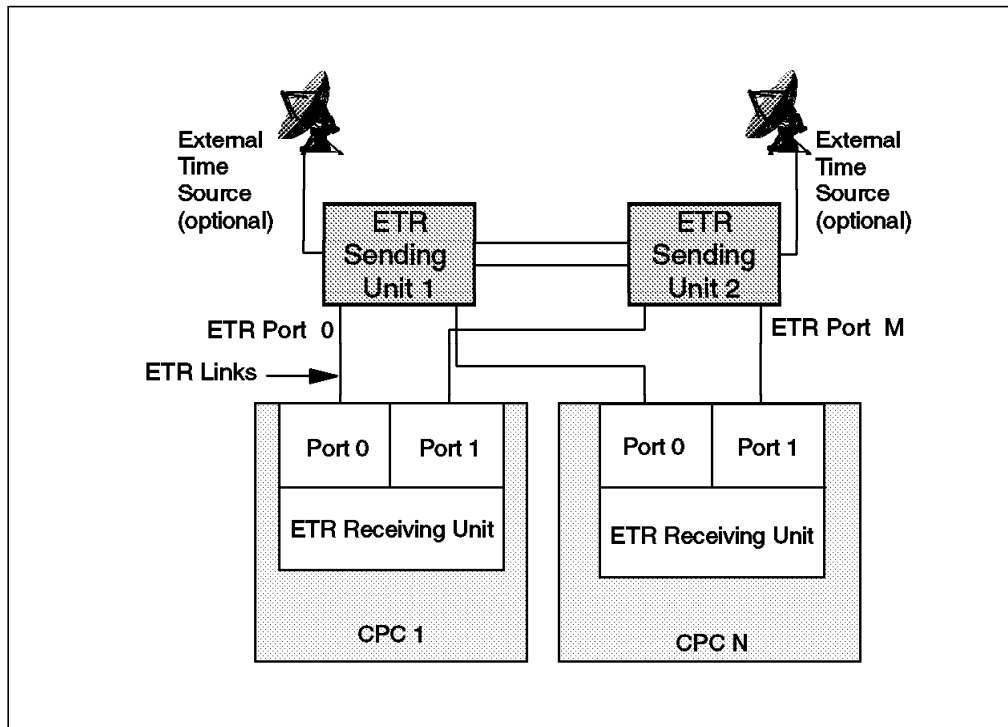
External Time Source (optional)

External Time Source (optional)

ETR Sending Unit 1

ETR Sending Unit 2

ETR Port 0

ETR Port M

ETR Links

Port 0

Port 1

ETR Receiving Unit

CPC 1

Port 0

Port 1

ETR Receiving Unit

CPC N